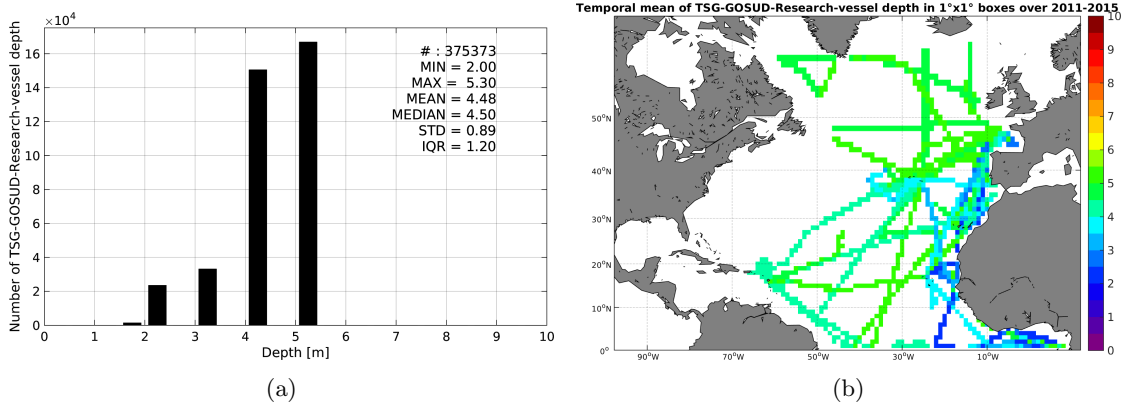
$\times10^4$

Number of TSG-GOSUD-Research-vessel depth

# : 375373
MIN = 2.00
MAX = 5.30
MEAN = 4.48
MEDIAN = 4.50
STD = 0.89
IQR = 1.20

16
14
12
10
8
6
4
2
0

0 1 2 3 4 5 6 7 8 9 10
Depth [m]

(a)

Temporal mean of TSG-GOSUD-Research-vessel depth in 1°x1° boxes over 2011-2015

50°N
40°N
30°N
20°N
10°N
0°

90°W 70°W 50°W 30°W 10°W

10
9
8
7
6
5
4
3
2
1
0

(b)